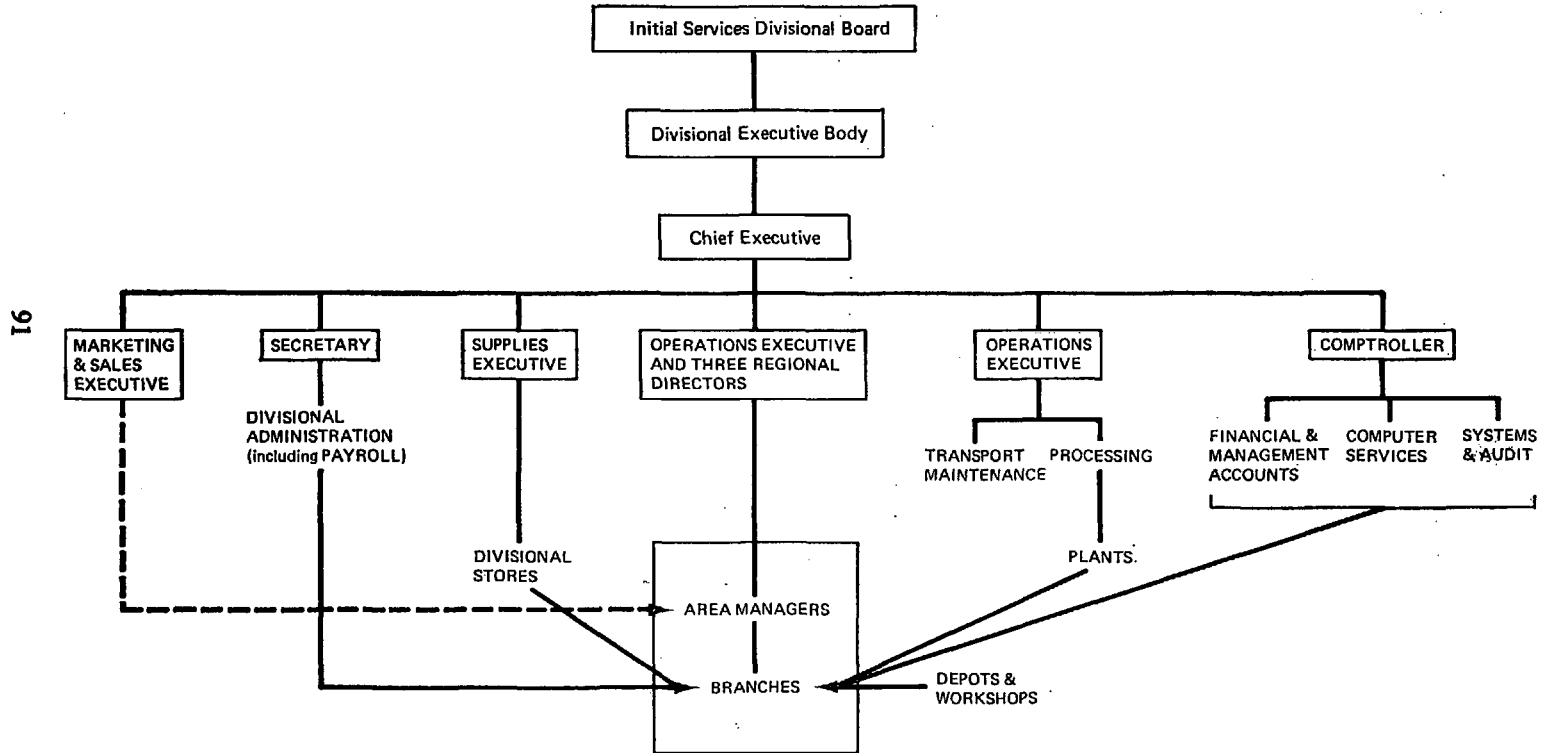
91

Initial Services Divisional Board

Divisional Executive Body

Chief Executive

MARKETING & SALES EXECUTIVE

SECRETARY

DIVISIONAL ADMINISTRATION (including PAYROLL)

SUPPLIES EXECUTIVE

DIVISIONAL STORES

OPERATIONS EXECUTIVE AND THREE REGIONAL DIRECTORS

OPERATIONS EXECUTIVE

TRANSPORT MAINTENANCE

PROCESSING

PLANTS

COMPTROLLER

FINANCIAL & MANAGEMENT ACCOUNTS

COMPUTER SERVICES

SYSTEMS & AUDIT

AREA MANAGERS

BRANCHES

DEPOTS & WORKSHOPS